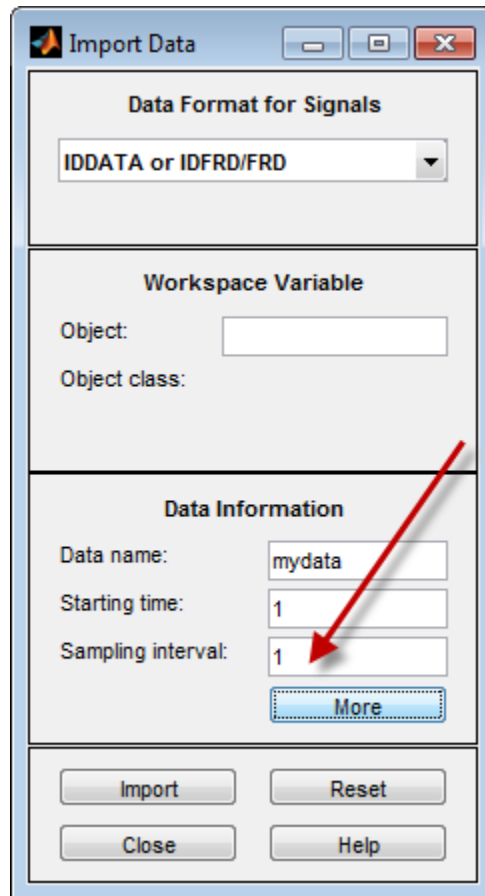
Import Data

Data Format for Signals

IDDATA or IDFRD/FRD

Workspace Variable

Object:

Object class:

Data Information

Data name: mydata

Starting time: 1

Sampling interval: 1

More

Import

Reset

Close

Help